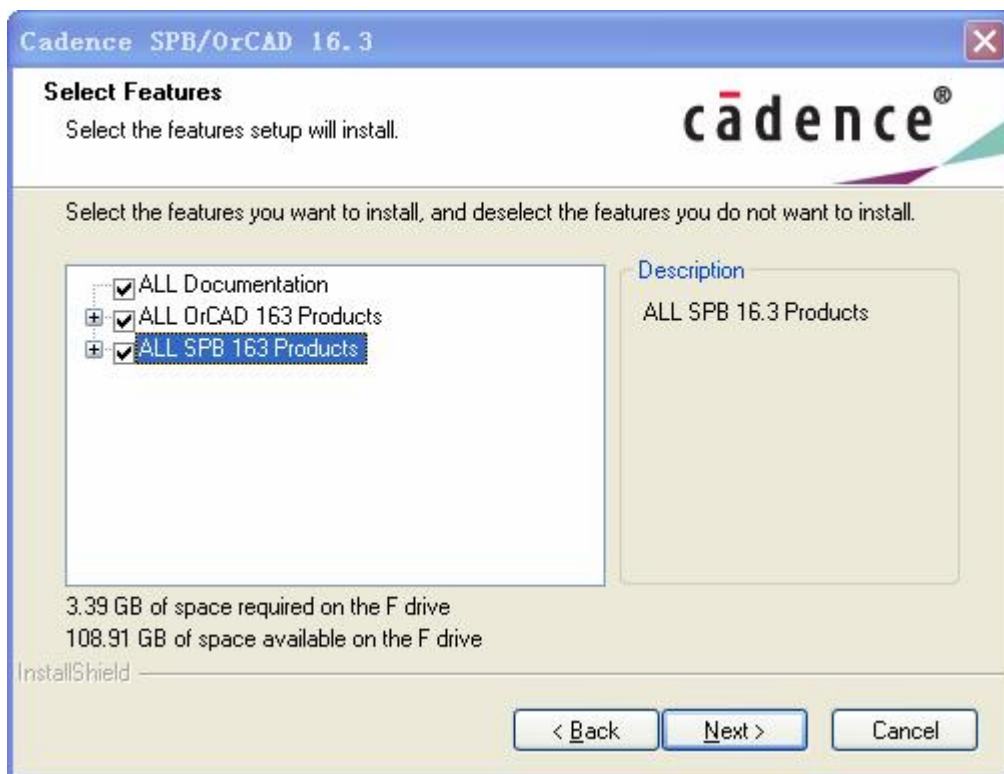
Cadence SPB/OrCAD 16.3

Select Features
Select the features setup will install.

cādence®

Select the features you want to install, and deselect the features you do not want to install.

ALL Documentation
ALL OrCAD 163 Products
ALL SPB 163 Products

Description
ALL SPB 16.3 Products

3.39 GB of space required on the F drive
108.91 GB of space available on the F drive

InstallShield

< Back
Next >
Cancel